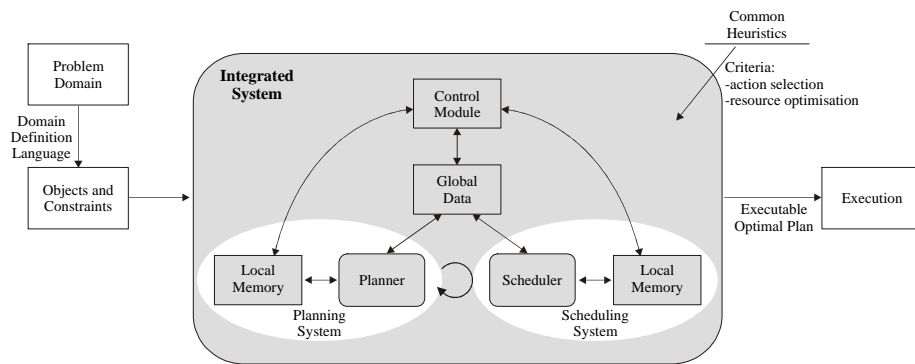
Problem Domain

Domain Definition Language

Objects and Constraints

Integrated System

Control Module

Global Data

Local Memory

Planner

Planning System

Scheduler

Local Memory

Scheduling System

Common Heuristics

Criteria:
-action selection
-resource optimisation

Executable Optimal Plan

Execution